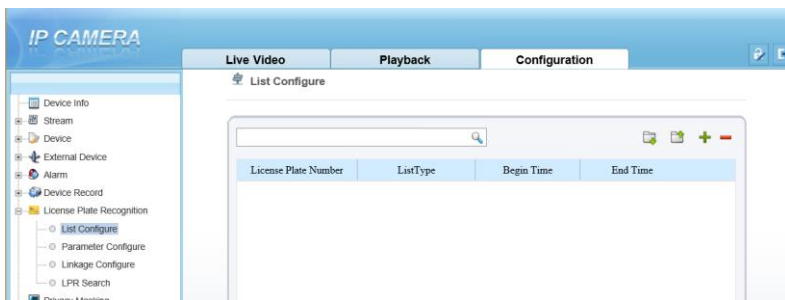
IP CAMERA

Live Video
Playback
Configuration

Device Info
Stream
Device
External Device
Alarm
Device Record
License Plate Recognition
List Configure
Parameter Configure
Linkage Configure
LPR Search
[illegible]

List Configure

| License Plate Number | ListType | Begin Time | End Time |
|---|---|---|---|